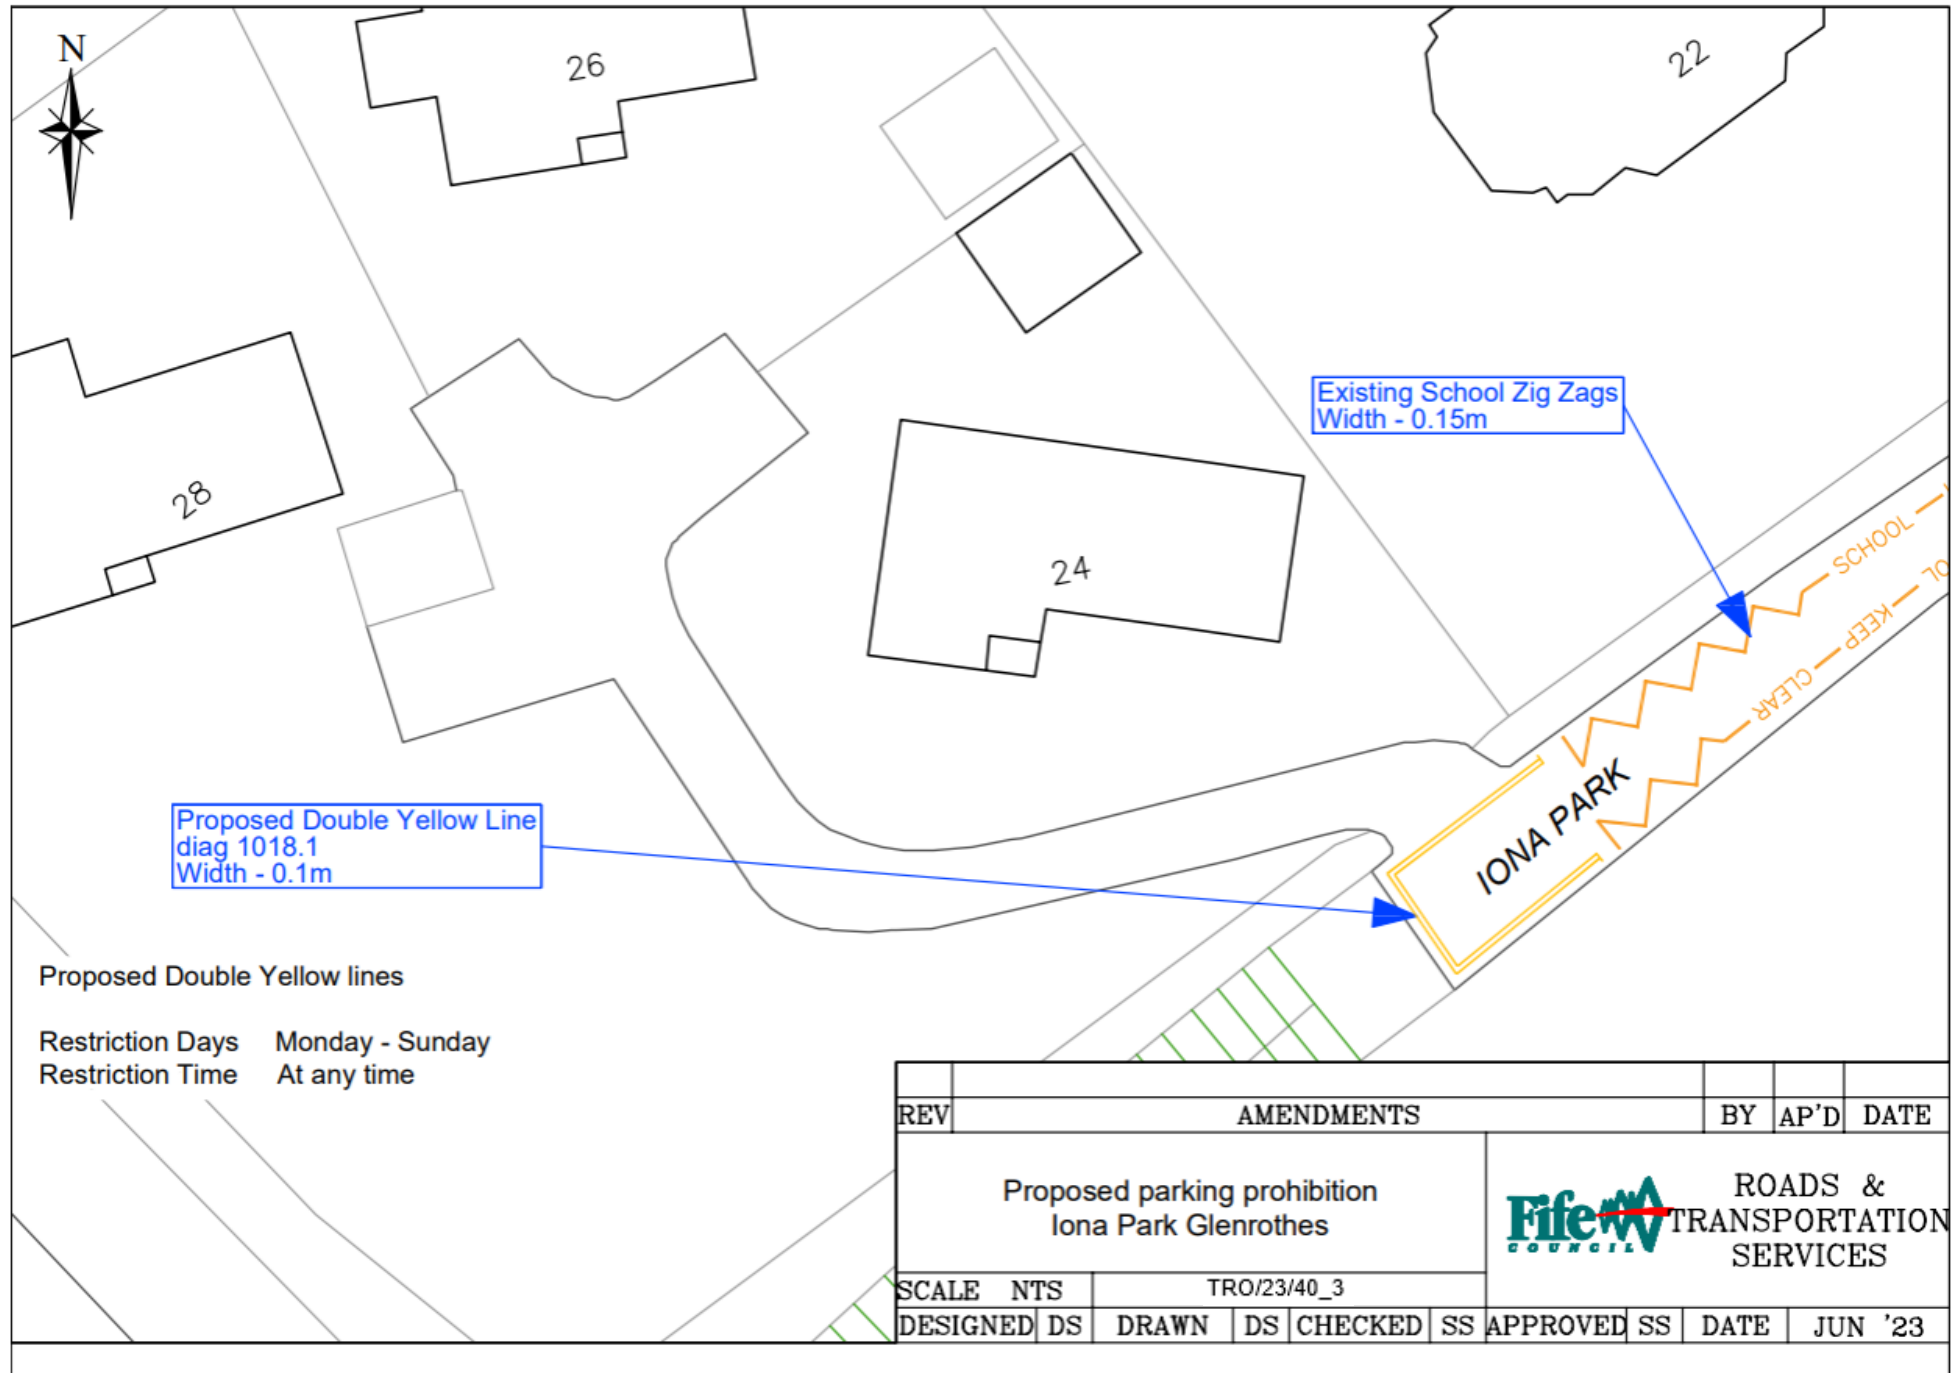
N

26

22

28

24

Existing School Zig Zags
Width - 0.15m

SCHOOL
KEEP
CLEAR

IONA PARK

Proposed Double Yellow Line
diag 1018.1
Width - 0.1m

Proposed Double Yellow lines

Restriction Days Monday - Sunday
Restriction Time At any time

| REV | AMENDMENTS | BY | AP'D | DATE |
|---|---|---|---|---|

Proposed parking prohibition
Iona Park Glenrothes

Fife COUNCIL

ROADS & TRANSPORTATION SERVICES

SCALE NTS TRO/23/40_3

DESIGNED DS DRAWN DS CHECKED SS APPROVED SS DATE JUN '23